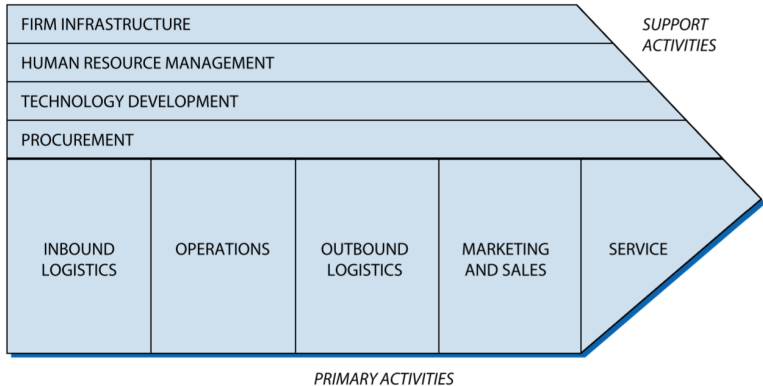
FIRM INFRASTRUCTURE

SUPPORT ACTIVITIES

HUMAN RESOURCE MANAGEMENT

TECHNOLOGY DEVELOPMENT

PROCUREMENT

INBOUND LOGISTICS

OPERATIONS

OUTBOUND LOGISTICS

MARKETING AND SALES

SERVICE

PRIMARY ACTIVITIES